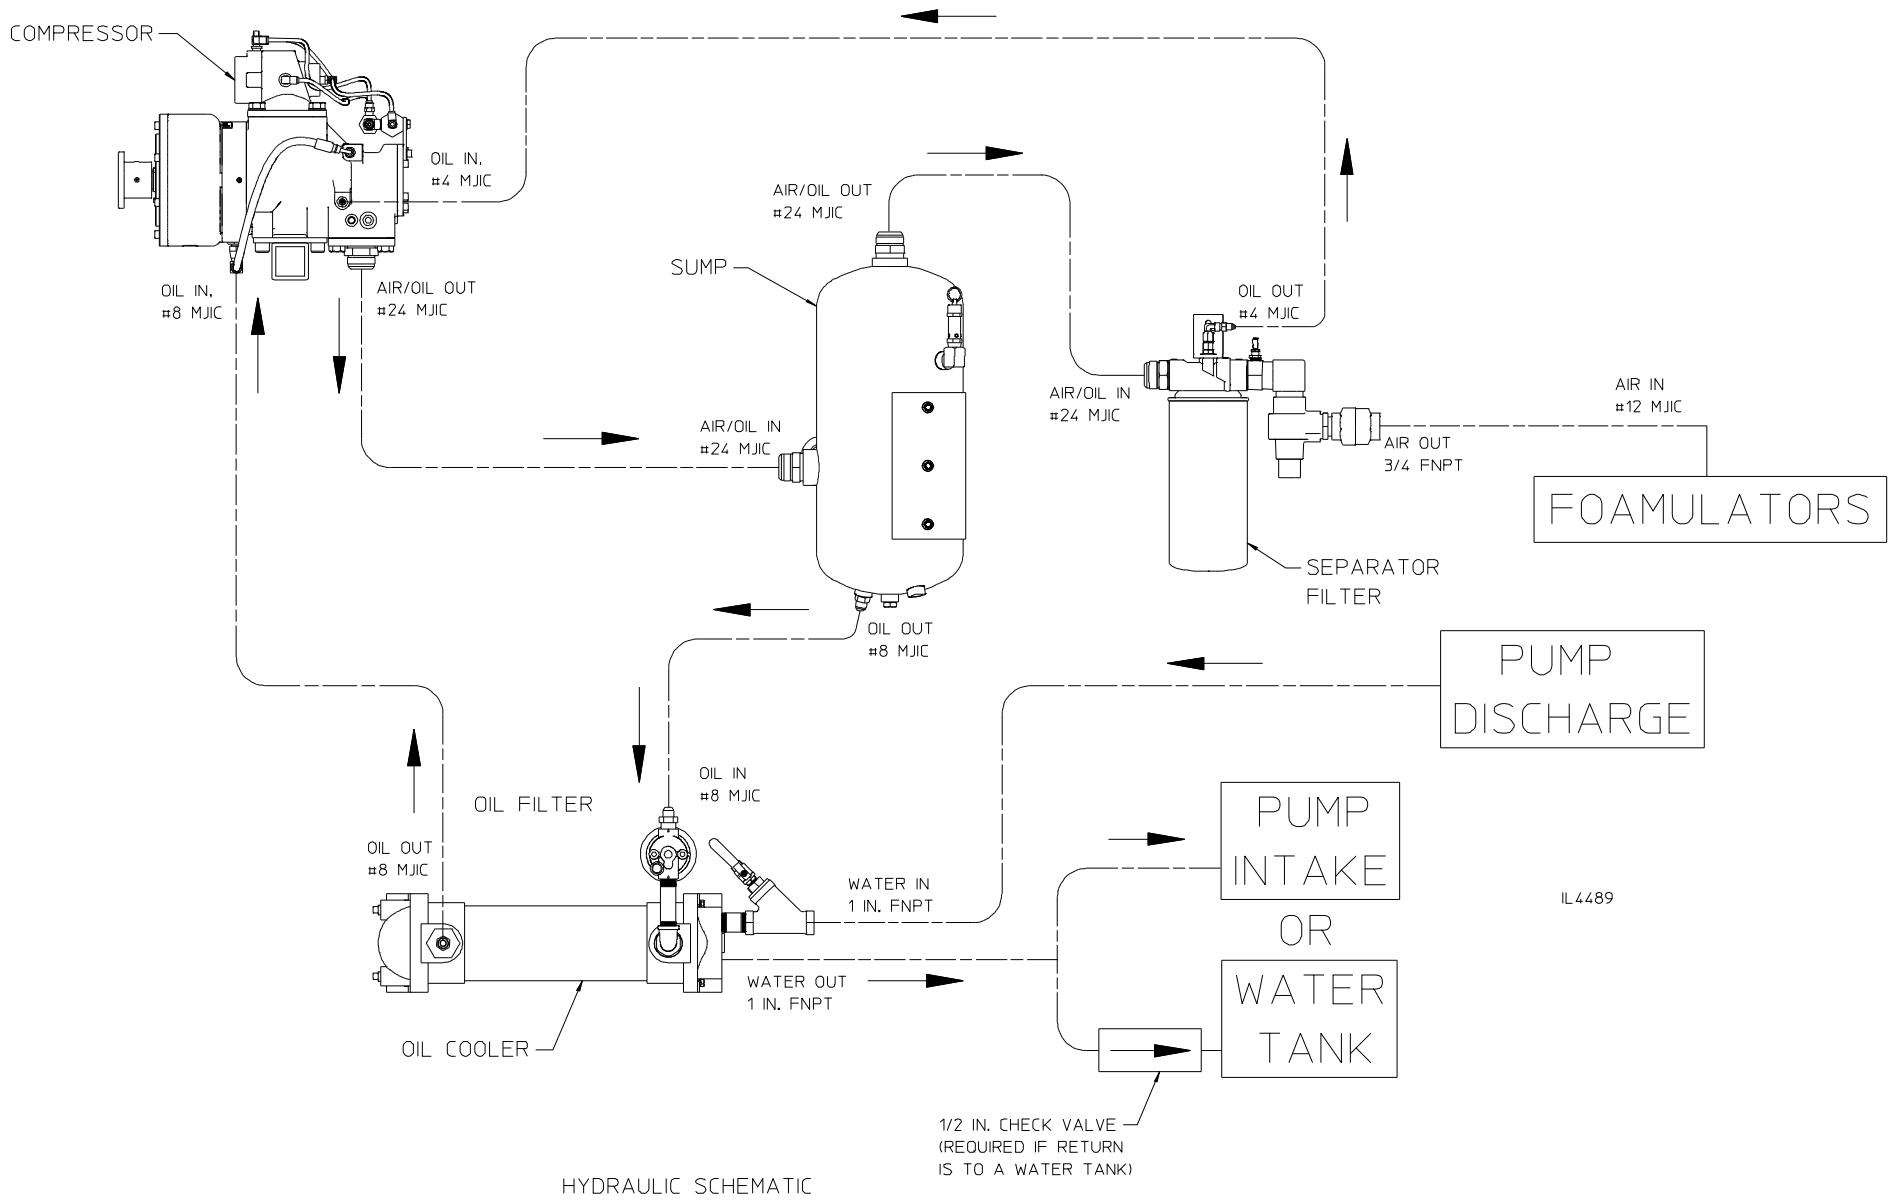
COMPRESSOR

OIL IN.
#4 MJIC

AIR/OIL OUT
#24 MJIC

SUMP

OIL IN.
#8 MJIC

AIR/OIL OUT
#24 MJIC

OIL OUT
#4 MJIC

AIR/OIL IN
#24 MJIC

AIR IN
#12 MJIC

AIR/OIL IN
#24 MJIC

AIR OUT
3/4 FNPT

FOAMULATORS

SEPARATOR
FILTER

OIL OUT
#8 MJIC

PUMP
DISCHARGE

OIL IN
#8 MJIC

OIL FILTER

PUMP
INTAKE

OIL OUT
#8 MJIC

WATER IN
1 IN. FNPT

IL4489

OR

WATER OUT
1 IN. FNPT

WATER
TANK

OIL COOLER

1/2 IN. CHECK VALVE
(REQUIRED IF RETURN
IS TO A WATER TANK)

HYDRAULIC SCHEMATIC